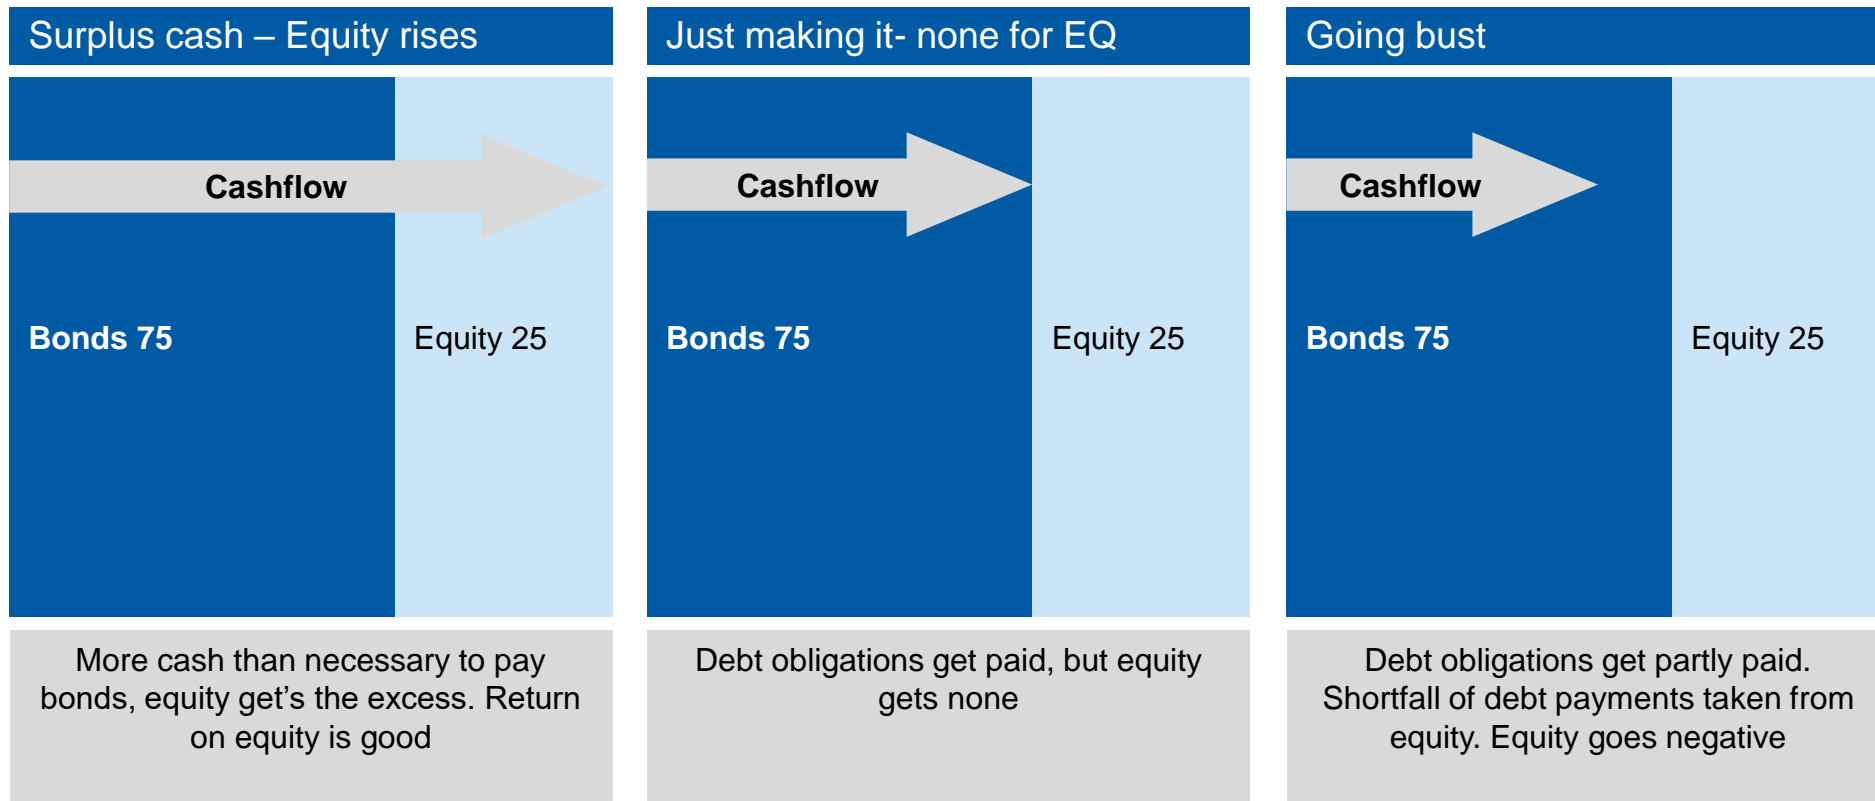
Surplus cash – Equity rises

Cashflow

Bonds 75

Equity 25

More cash than necessary to pay bonds, equity get’s the excess. Return on equity is good

Just making it- none for EQ

Cashflow

Bonds 75

Equity 25

Debt obligations get paid, but equity gets none

Going bust

Cashflow

Bonds 75

Equity 25

Debt obligations get partly paid. Shortfall of debt payments taken from equity. Equity goes negative